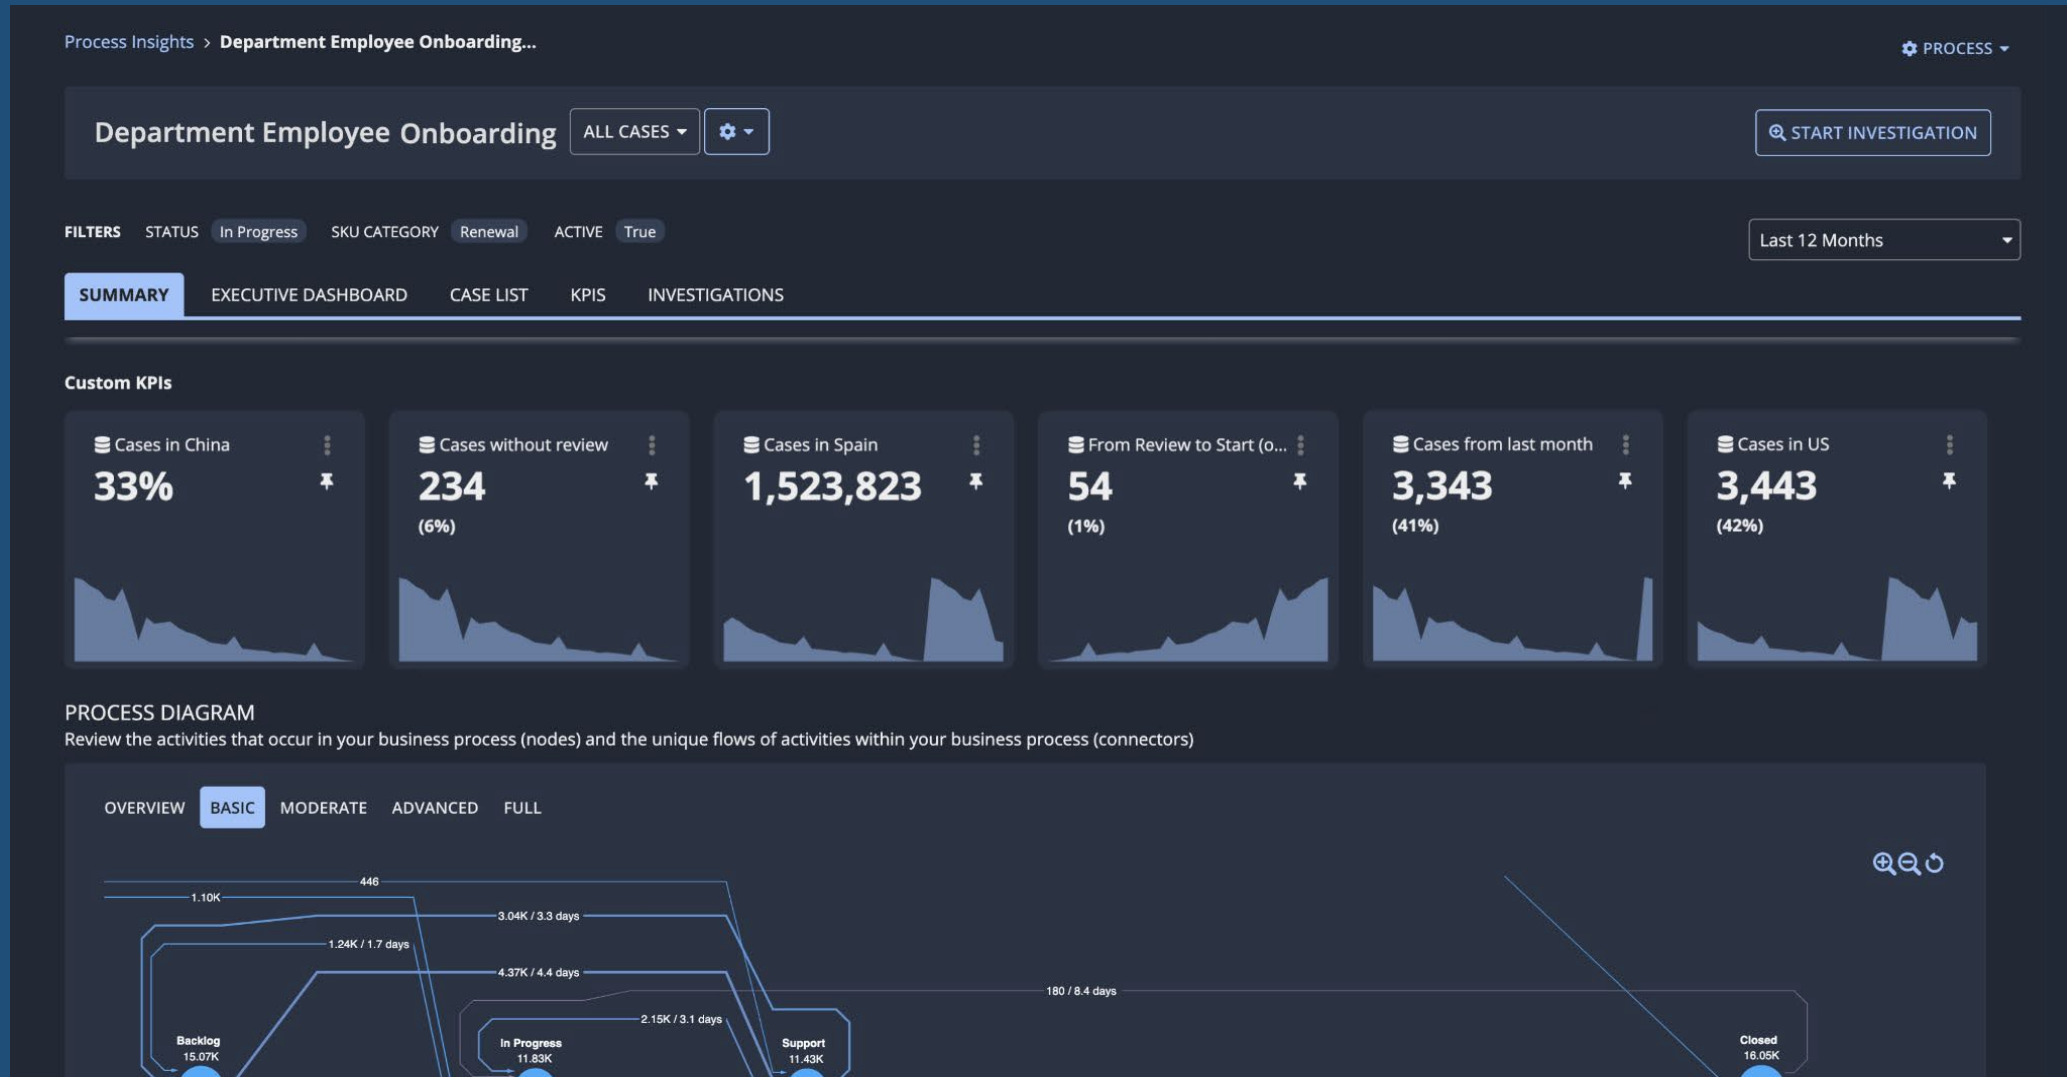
Process Insights > Department Employee Onboarding...

PROCESS

Department Employee Onboarding ALL CASES

START INVESTIGATION

FILTERS STATUS In Progress SKU CATEGORY Renewal ACTIVE True

Last 12 Months

SUMMARY EXECUTIVE DASHBOARD CASE LIST KPIS INVESTIGATIONS

Custom KPIs

Cases in China
33%

Cases without review
234
(6%)

Cases in Spain
1,523,823

From Review to Start (o...
54
(1%)

Cases from last month
3,343
(41%)

Cases in US
3,443
(42%)

PROCESS DIAGRAM
Review the activities that occur in your business process (nodes) and the unique flows of activities within your business process (connectors)

OVERVIEW BASIC MODERATE ADVANCED FULL

446
1.10K
3.04K / 3.3 days
1.24K / 1.7 days
4.37K / 4.4 days
180 / 8.4 days
2.15K / 3.1 days
Backlog
15.07K
In Progress
11.83K
Support
11.43K
Closed
16.05K